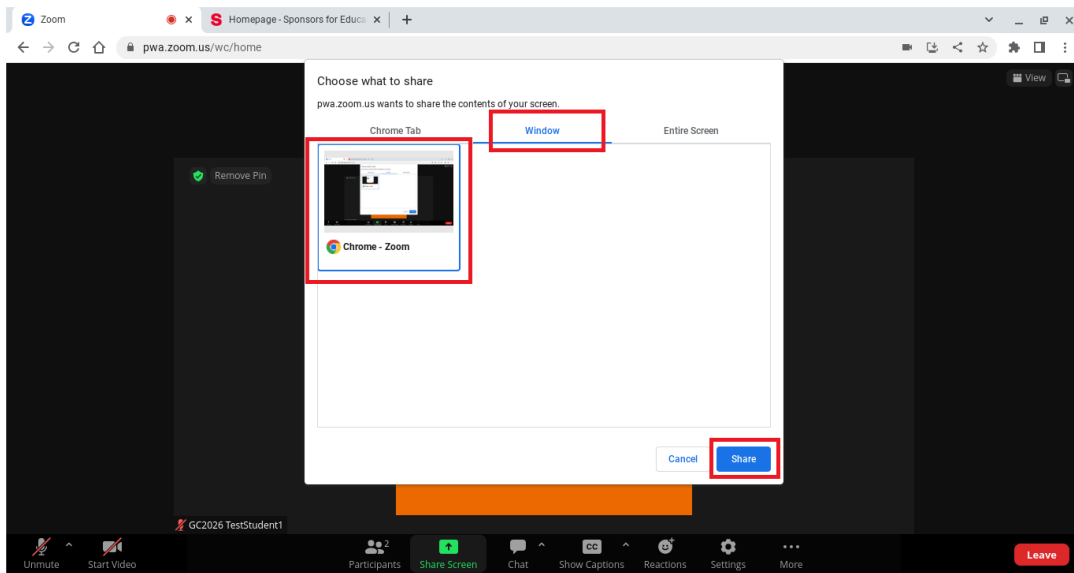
Zoom
Homepage - Sponsors for Educa
pwa.zoom.us/wc/home
View
Choose what to share
pwa.zoom.us wants to share the contents of your screen.
Chrome Tab
Window
Entire Screen
Remove Pin
Chrome - Zoom
Cancel
Share
GC2026 TestStudent1
Unmute
Start Video
2
Participants
Share Screen
Chat
CC
Show Captions
Reactions
Settings
More
Leave